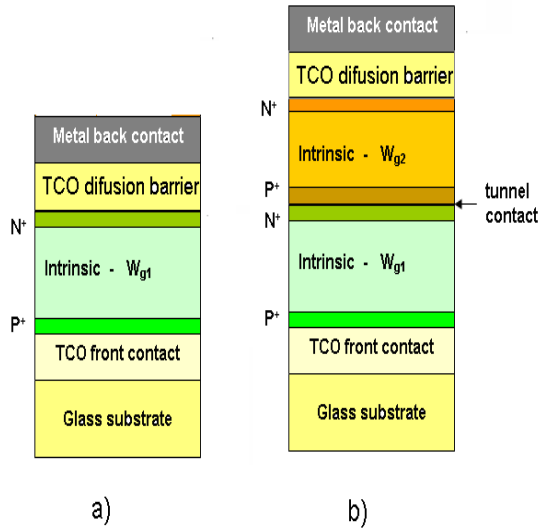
Metal back contact

TCO difusion barrier

$N^+$

Intrinsic - $W_{g1}$

$P^+$

TCO front contact

Glass substrate

a)

Metal back contact

TCO difusion barrier

$N^+$

Intrinsic - $W_{g2}$

$P^+$

tunnel contact

$N^+$

Intrinsic - $W_{g1}$

$P^+$

TCO front contact

Glass substrate

b)